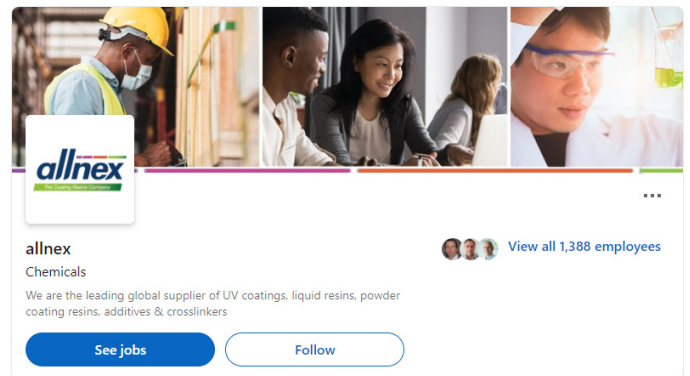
allnex
The Coating Resins Company

...

allnex

Chemicals

We are the leading global supplier of UV coatings, liquid resins, powder coating resins, additives & crosslinkers

View all 1,388 employees

See jobs

Follow